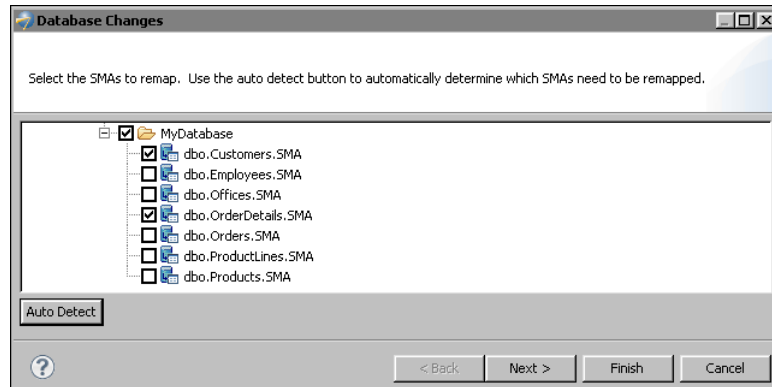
Database Changes

Select the SMAs to remap. Use the auto detect button to automatically determine which SMAs need to be remapped.

MyDatabase
dbo.Customers.SMA
dbo.Employees.SMA
dbo.Offices.SMA
dbo.OrderDetails.SMA
dbo.Orders.SMA
dbo.ProductLines.SMA
dbo.Products.SMA

Auto Detect

< Back
Next >
Finish
Cancel